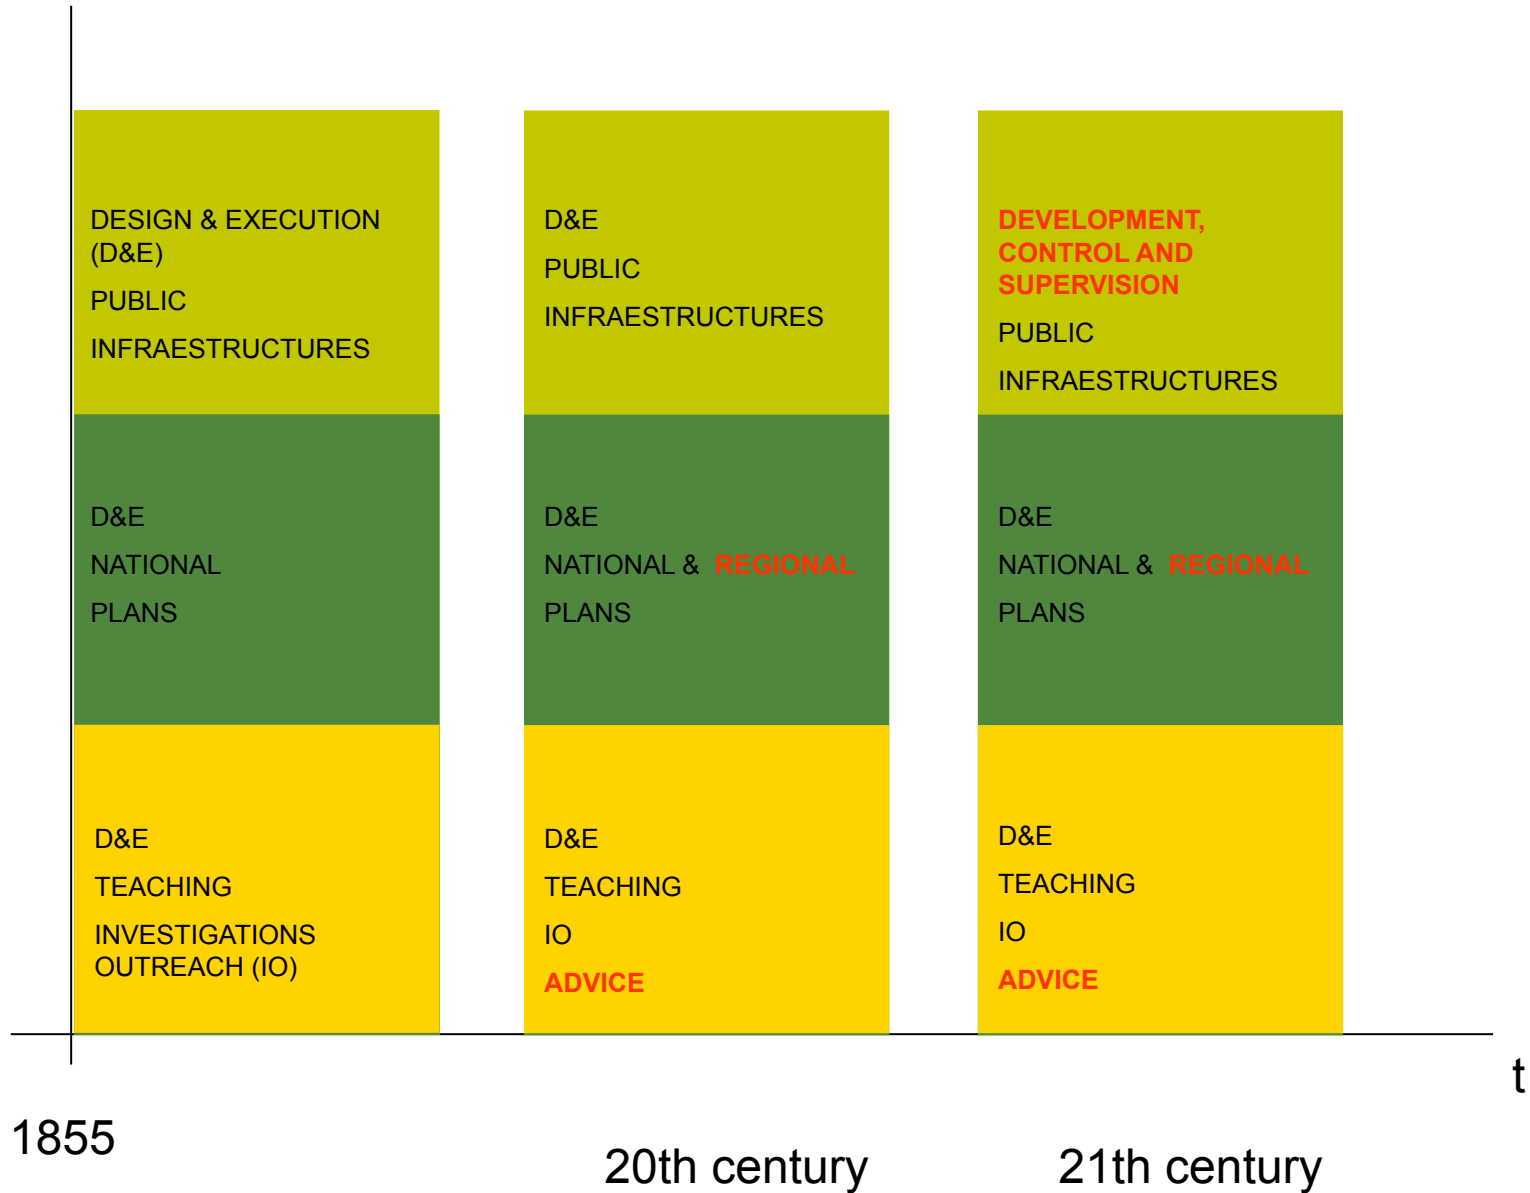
DESIGN & EXECUTION (D&E)

PUBLIC

INFRAESTRUCTURES

D&E

NATIONAL

PLANS

D&E

TEACHING

INVESTIGATIONS OUTREACH (IO)

D&E

PUBLIC

INFRAESTRUCTURES

D&E

NATIONAL & REGIONAL

PLANS

D&E

TEACHING

IO

ADVICE

DEVELOPMENT, CONTROL AND SUPERVISION

PUBLIC

INFRAESTRUCTURES

D&E

NATIONAL & REGIONAL

PLANS

D&E

TEACHING

IO

ADVICE

t

1855

20th century

21th century